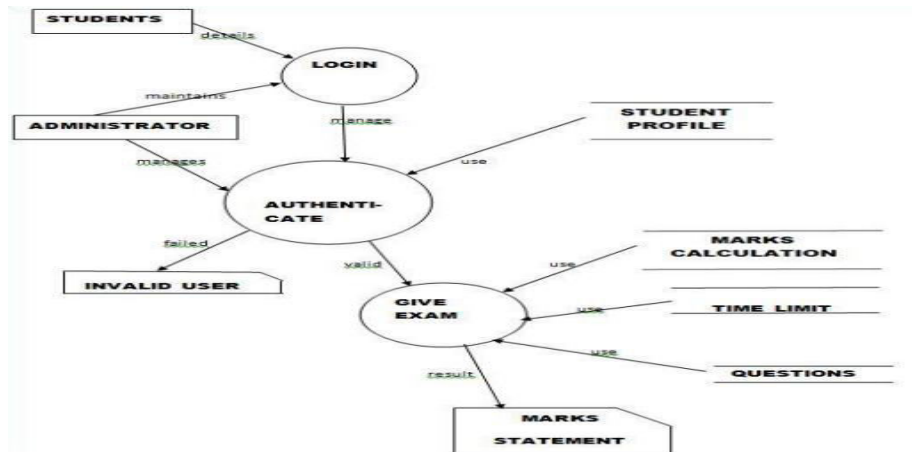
STUDENTS

details

LOGIN

maintains

ADMINISTRATOR

manage

STUDENT PROFILE

manages

use

AUTHENTI-CATE

failed

valid

INVALID USER

MARKS CALCULATION

use

GIVE EXAM

use

TIME LIMIT

use

result

QUESTIONS

MARKS STATEMENT